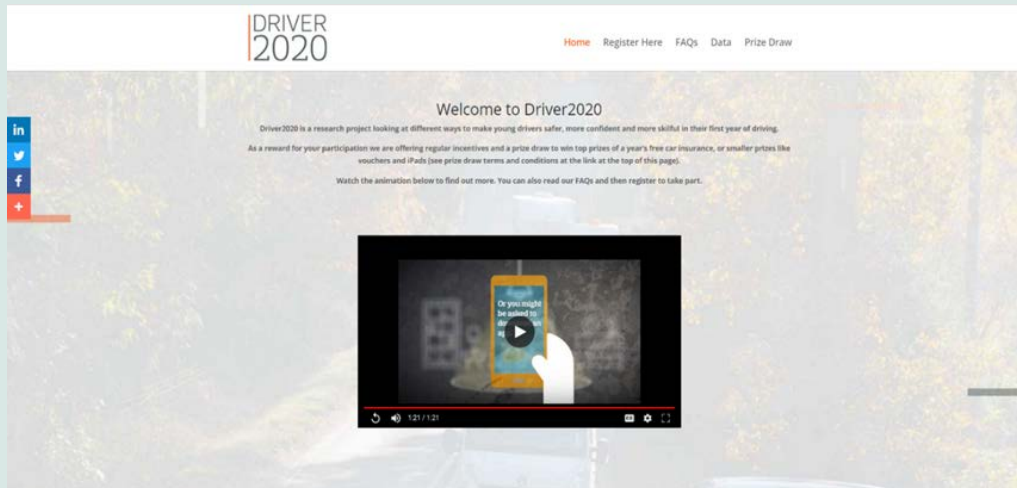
DRIVER
2020

Home Register Here FAQs Data Prize Draw

in
f
+

Welcome to Driver2020

Driver2020 is a research project looking at different ways to make young drivers safer, more confident and more skilful in their first year of driving.

As a reward for your participation we are offering regular incentives and a prize draw to win top prizes of a year's free car insurance, or smaller prizes like vouchers and iPads (see prize draw terms and conditions at the link at the top of this page).

Watch the animation below to find out more. You can also read our FAQs and then register to take part.

Or you might be asked to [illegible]

1:21 / 1:21